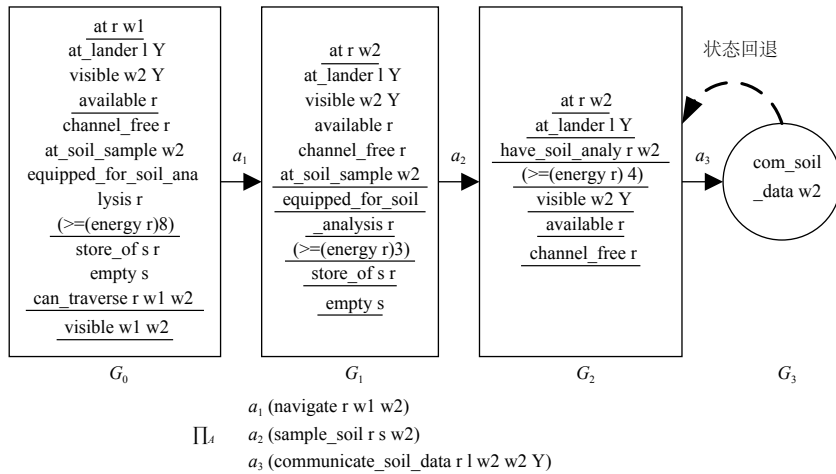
at r w1
at_lander l Y
visible w2 Y
available r
channel_free r
at_soil_sample w2
equipped_for_soil_analysis r
(>=(energy r)8)
store_of s r
empty s
can_traverse r w1 w2
visible w1 w2

$G_0$

$a_1$

at r w2
at_lander l Y
visible w2 Y
available r
channel_free r
at_soil_sample w2
equipped_for_soil_analysis r
(>=(energy r)3)
store_of s r
empty s

$G_1$

$a_2$

at r w2
at_lander l Y
have_soil_analy r w2
(>=(energy r) 4)
visible w2 Y
available r
channel_free r

$G_2$

状态回退

$a_3$

com_soil_data w2

$G_3$

$a_1$ (navigate r w1 w2)
$\prod_A$ $a_2$ (sample_soil r s w2)
$a_3$ (communicate_soil_data r l w2 w2 Y)